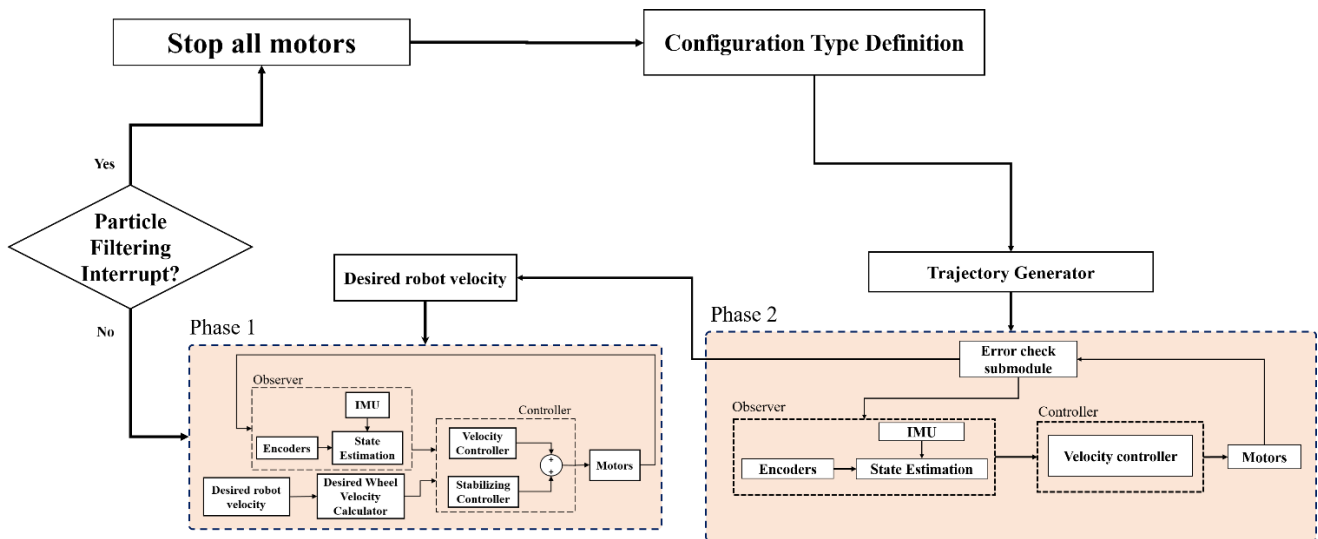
Stop all motors

Configuration Type Definition

Yes

Particle Filtering Interrupt?

No

Desired robot velocity

Trajectory Generator

Phase 1

Observer

IMU

Encoders

State Estimation

Controller

Velocity Controller

Stabilizing Controller

+

+

Motors

Desired robot velocity

Desired Wheel Velocity Calculator

Phase 2

Error check submodule

Observer

IMU

Encoders

State Estimation

Controller

Velocity controller

Motors